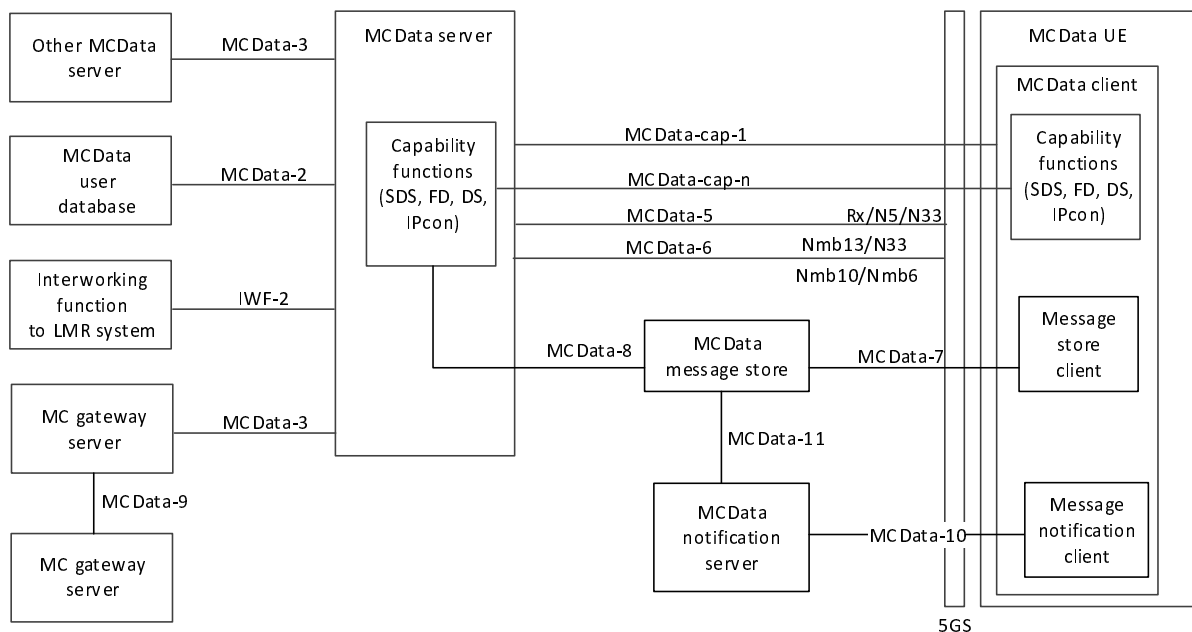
Other MCData server

MCData-3

MCData server

5GS

MCData UE

MCData client

MCData user database

MCData-2

Capability functions (SDS, FD, DS, IPcon)

MCData-cap-1

MCData-cap-n

MCData-5

Rx/N5/N33

MCData-6

Nmb13/N33

Nmb10/Nmb6

Capability functions (SDS, FD, DS, IPcon)

Interworking function to LMR system

IWF-2

MCData-8

MCData message store

MCData-7

Message store client

MC gateway server

MCData-3

MCData-11

MCData-9

MCData notification server

MCData-10

Message notification client

MC gateway server